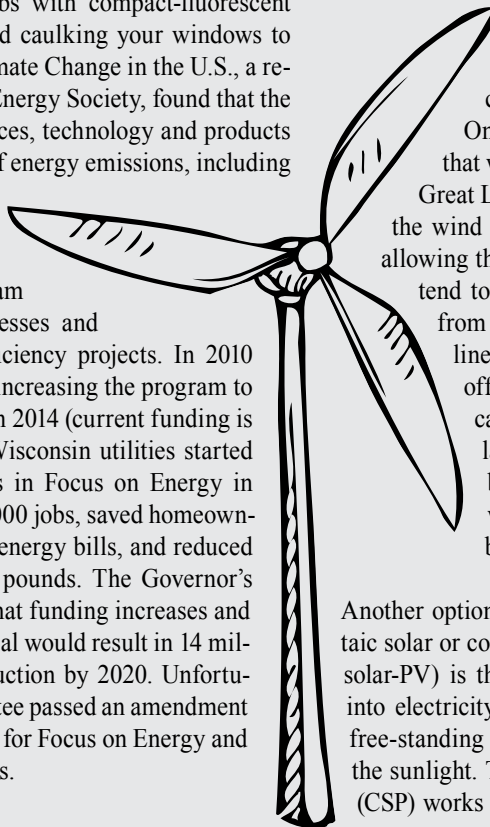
bs with compact-fluorescent d caulking your windows to mate Change in the U.S., a re- Energy Society, found that the ces, technology and products f energy emissions, including

am
esses and
ciency projects. In 2010 increasing the program to n 2014 (current funding is Wisconsin utilities started s in Focus on Energy in 000 jobs, saved homeown- energy bills, and reduced pounds. The Governor's hat funding increases and al would result in 14 mil- uction by 2020. Unfortu- ttee passed an amendment for Focus on Energy and s.

c
Or
that w
Great L
the wind
allowing th
tend to
from
line
off
ca
l
l
v
b

Another option taic solar or co solar-PV) is th into electricity free-standing the sunlight. T (CSP) works